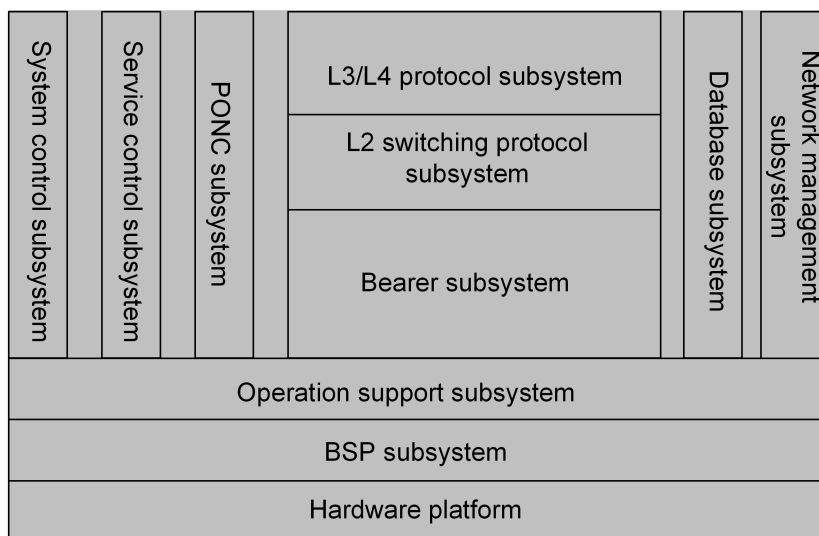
System control subsystem

Service control subsystem

PONC subsystem

L3/L4 protocol subsystem

L2 switching protocol subsystem

Bearer subsystem

Database subsystem

Network management subsystem

Operation support subsystem

BSP subsystem

Hardware platform